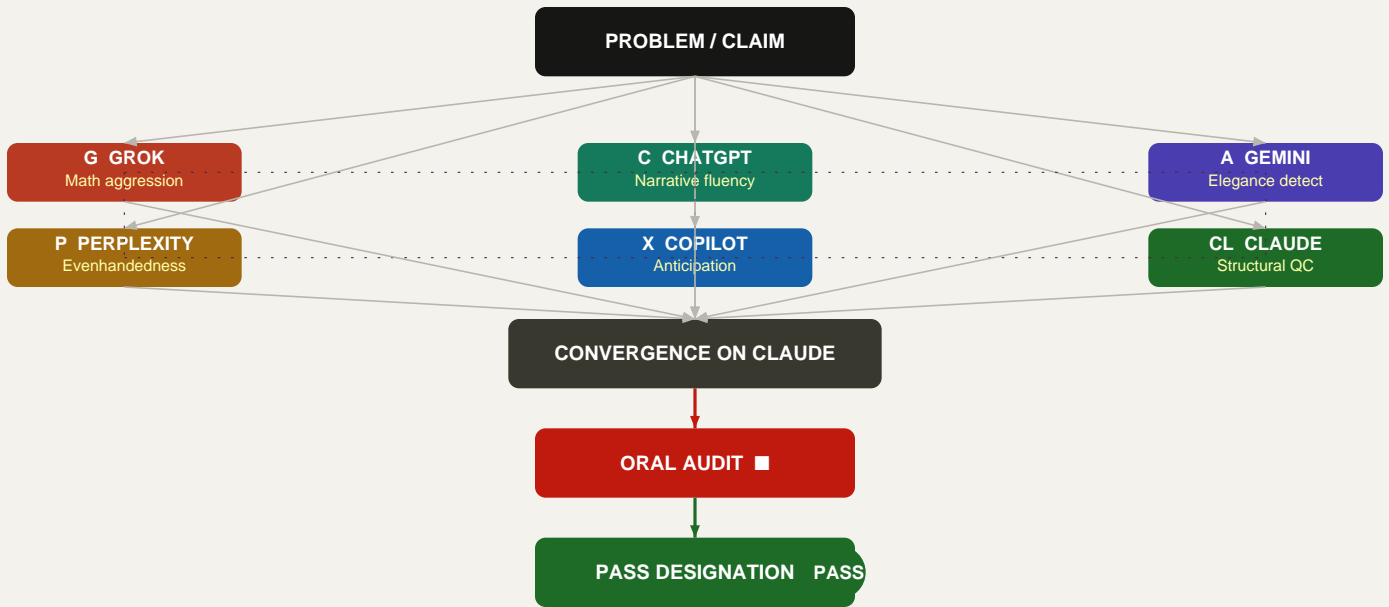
PROBLEM / CLAIM

G GROK
Math aggression

C CHATGPT
Narrative fluency

A GEMINI
Elegance detect

P PERPLEXITY
Evenhandedness

X COPILOT
Anticipation

CL CLAUDE
Structural QC

CONVERGENCE ON CLAUDE

ORAL AUDIT ■

PASS DESIGNATION PASS